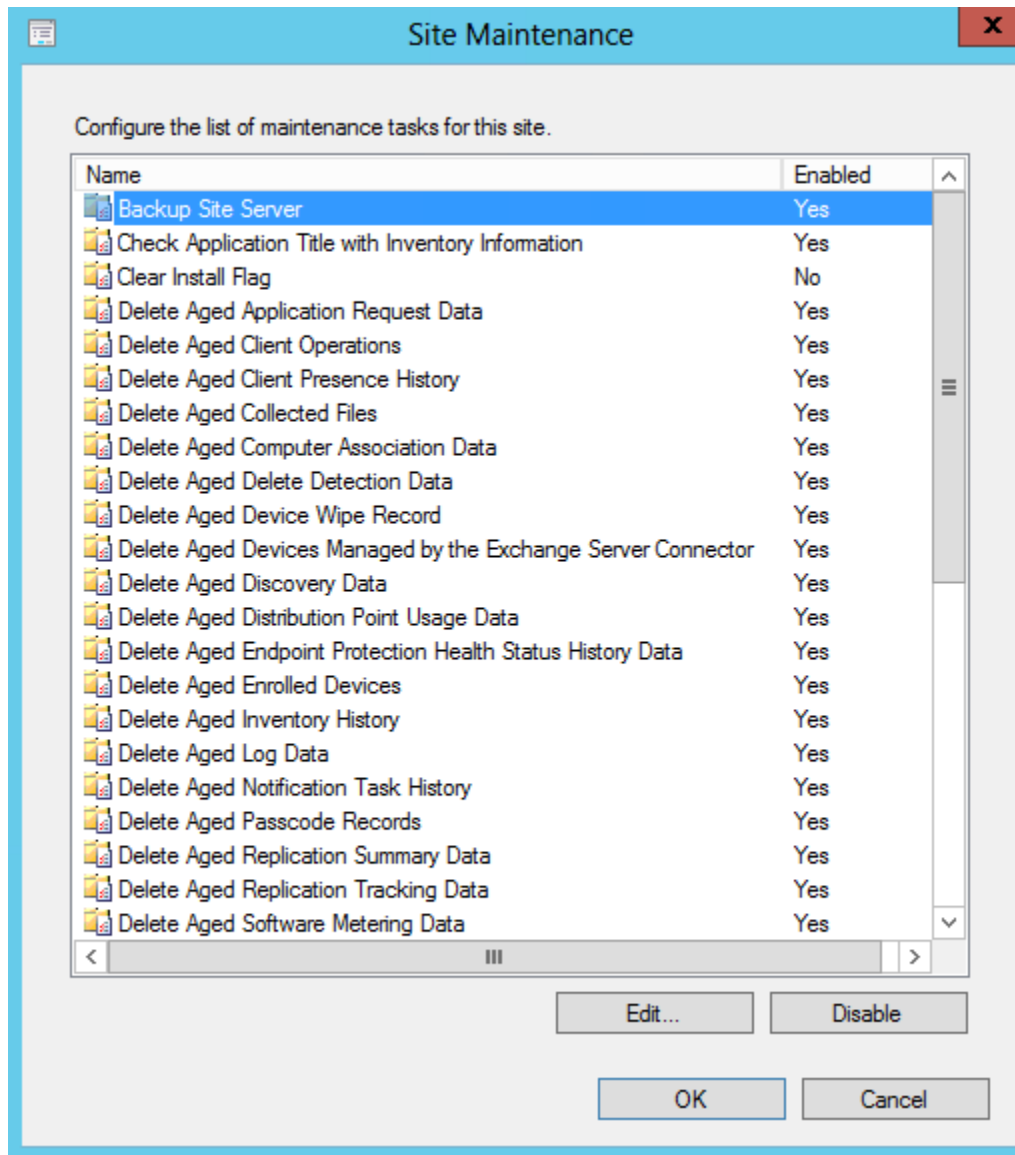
Site Maintenance

Configure the list of maintenance tasks for this site.

| Name | Enabled |
|---|---|
| Backup Site Server | Yes |
| Check Application Title with Inventory Information | Yes |
| Clear Install Flag | No |
| Delete Aged Application Request Data | Yes |
| Delete Aged Client Operations | Yes |
| Delete Aged Client Presence History | Yes |
| Delete Aged Collected Files | Yes |
| Delete Aged Computer Association Data | Yes |
| Delete Aged Delete Detection Data | Yes |
| Delete Aged Device Wipe Record | Yes |
| Delete Aged Devices Managed by the Exchange Server Connector | Yes |
| Delete Aged Discovery Data | Yes |
| Delete Aged Distribution Point Usage Data | Yes |
| Delete Aged Endpoint Protection Health Status History Data | Yes |
| Delete Aged Enrolled Devices | Yes |
| Delete Aged Inventory History | Yes |
| Delete Aged Log Data | Yes |
| Delete Aged Notification Task History | Yes |
| Delete Aged Passcode Records | Yes |
| Delete Aged Replication Summary Data | Yes |
| Delete Aged Replication Tracking Data | Yes |
| Delete Aged Software Metering Data | Yes |

Edit... Disable

OK Cancel